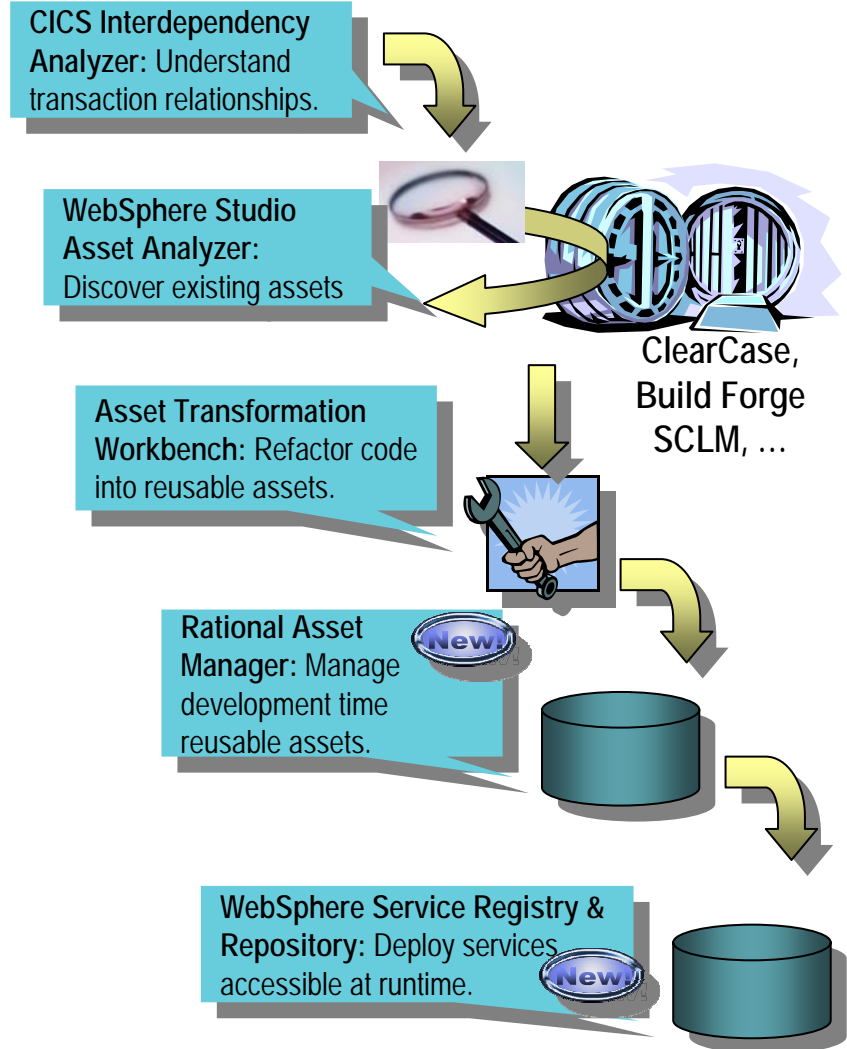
CICS Interdependency Analyzer: Understand transaction relationships.

WebSphere Studio Asset Analyzer: Discover existing assets

ClearCase, Build Forge SCLM, …

Asset Transformation Workbench: Refactor code into reusable assets.

Rational Asset Manager: Manage development time reusable assets.

New!

WebSphere Service Registry & Repository: Deploy services accessible at runtime.

New!